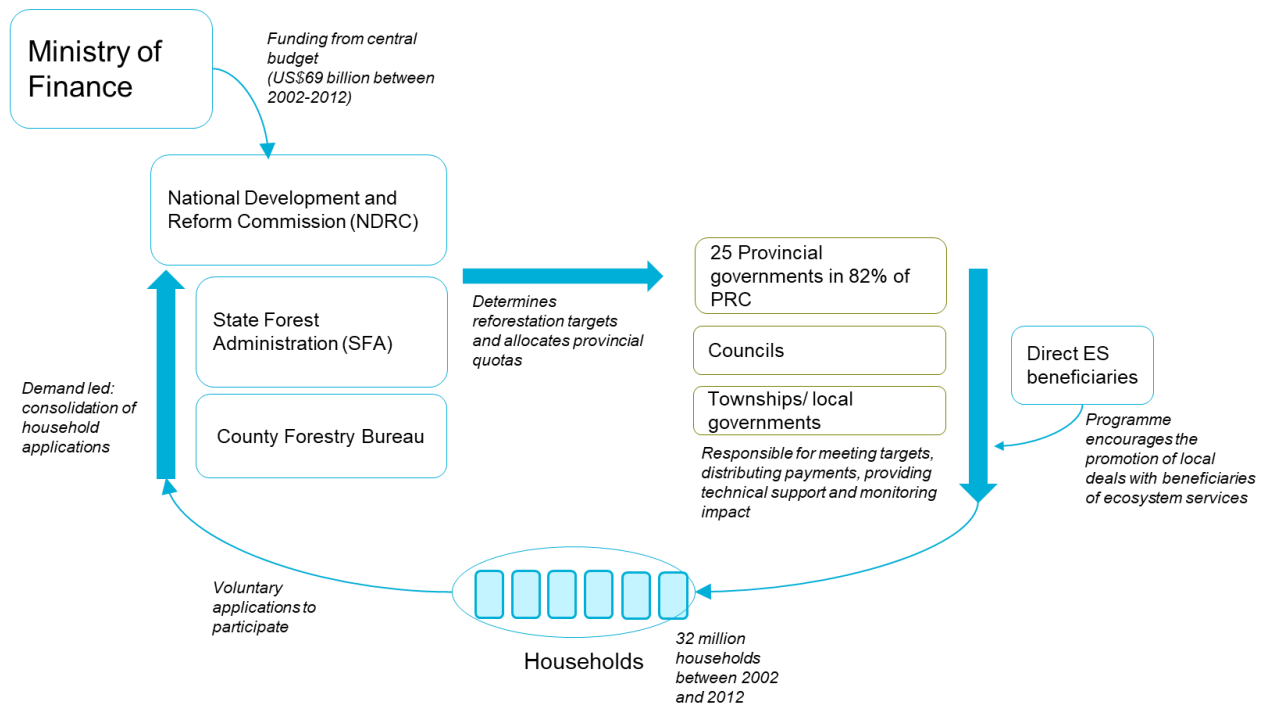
Ministry of Finance

Funding from central budget (US$69 billion between 2002-2012)

National Development and Reform Commission (NDRC)

State Forest Administration (SFA)

County Forestry Bureau

Determines reforestation targets and allocates provincial quotas

25 Provincial governments in 82% of PRC

Councils

Townships/ local governments

Responsible for meeting targets, distributing payments, providing technical support and monitoring impact

Direct ES beneficiaries

Programme encourages the promotion of local deals with beneficiaries of ecosystem services

Demand led: consolidation of household applications

Voluntary applications to participate

Households

32 million households between 2002 and 2012